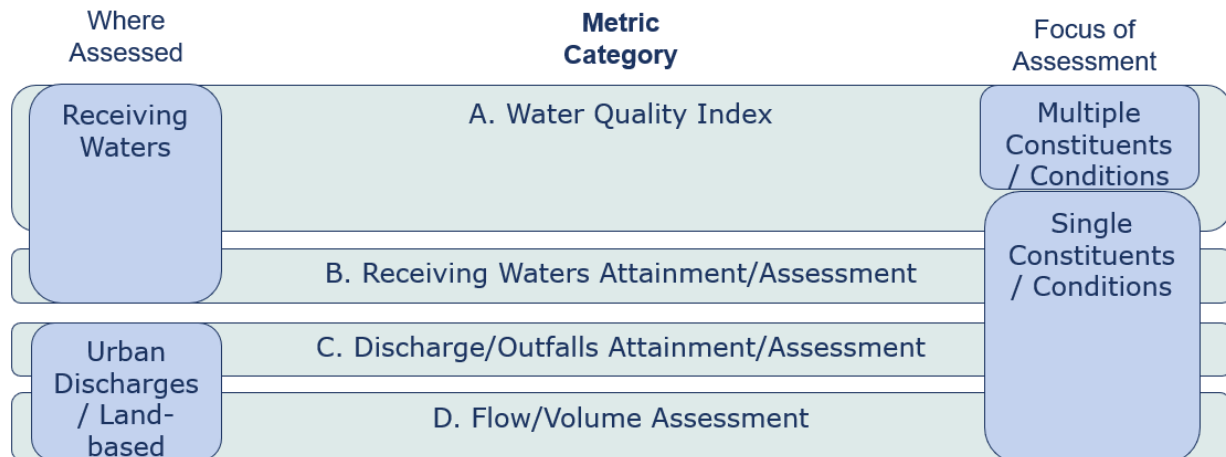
Where Assessed

Metric Category

Focus of Assessment

Receiving Waters

A. Water Quality Index

Multiple Constituents / Conditions

Single Constituents / Conditions

B. Receiving Waters Attainment/Assessment

Urban Discharges / Land-based

C. Discharge/Outfalls Attainment/Assessment

D. Flow/Volume Assessment